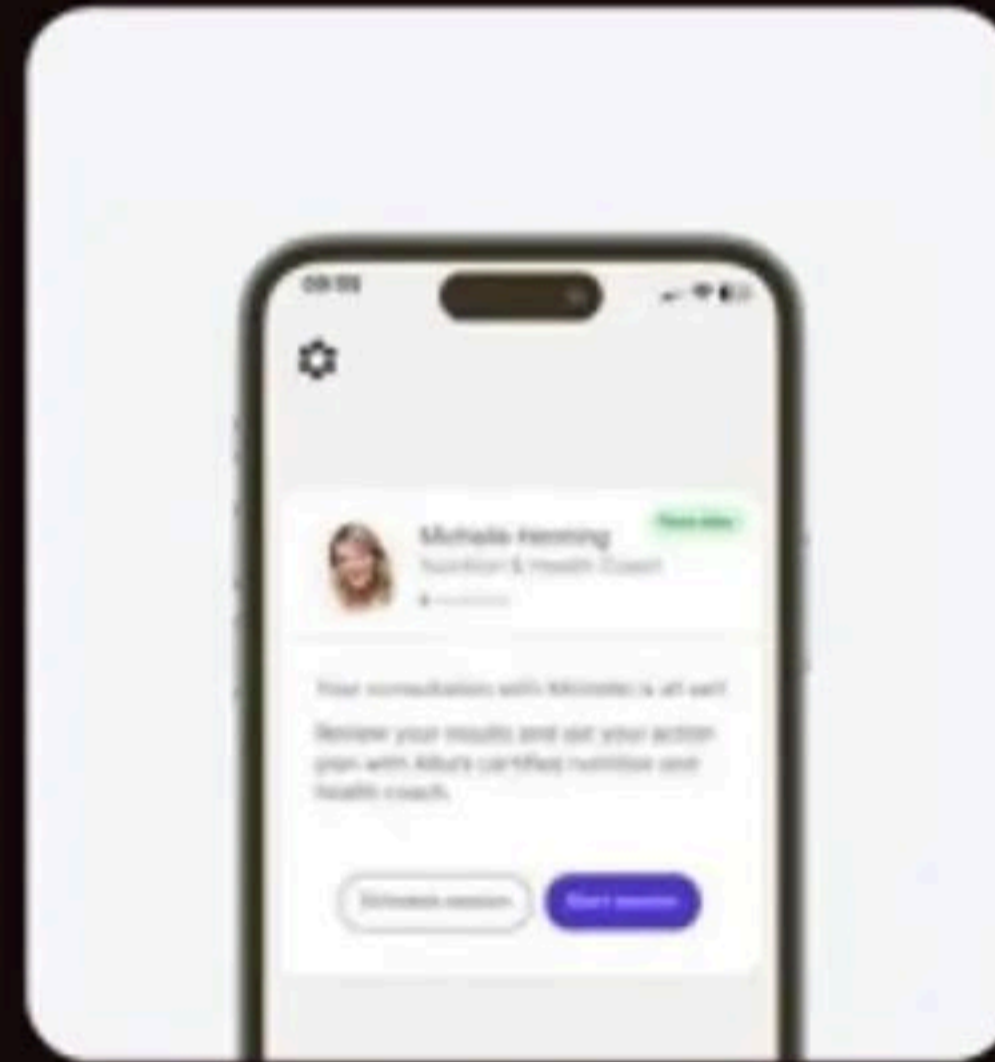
09:55

Michaela Henning
Nutrition & Health Coach
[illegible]
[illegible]

Your consultation with Michaela is all set!

Review your results and set your action plan with Alba's certified nutrition and health coach.

Schedule session
Start session